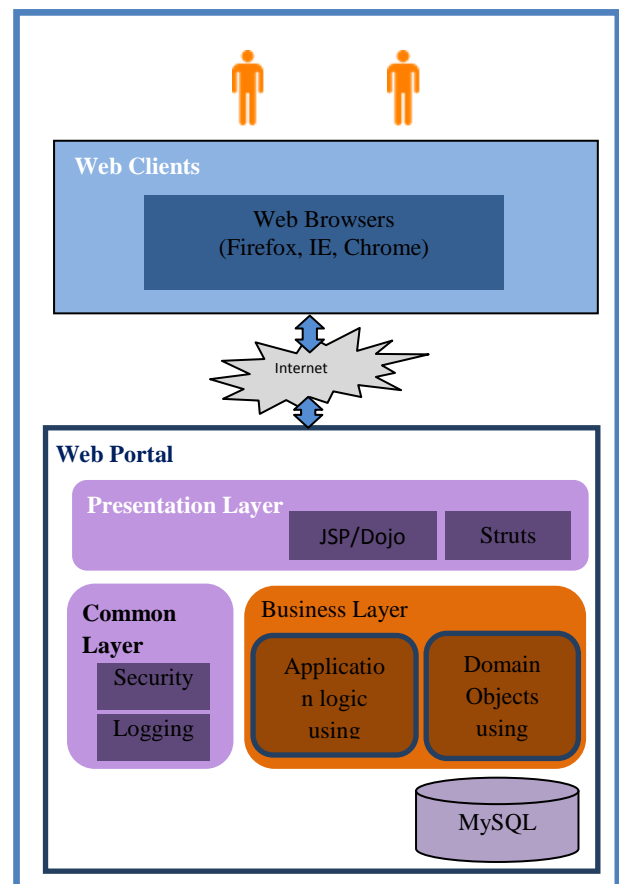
Web Clients

Web Browsers
(Firefox, IE, Chrome)

Internet

Web Portal

Presentation Layer

JSP/Dojo

Struts

Common Layer

Security

Logging

Business Layer

Applicatio n logic using

Domain Objects using

MySQL